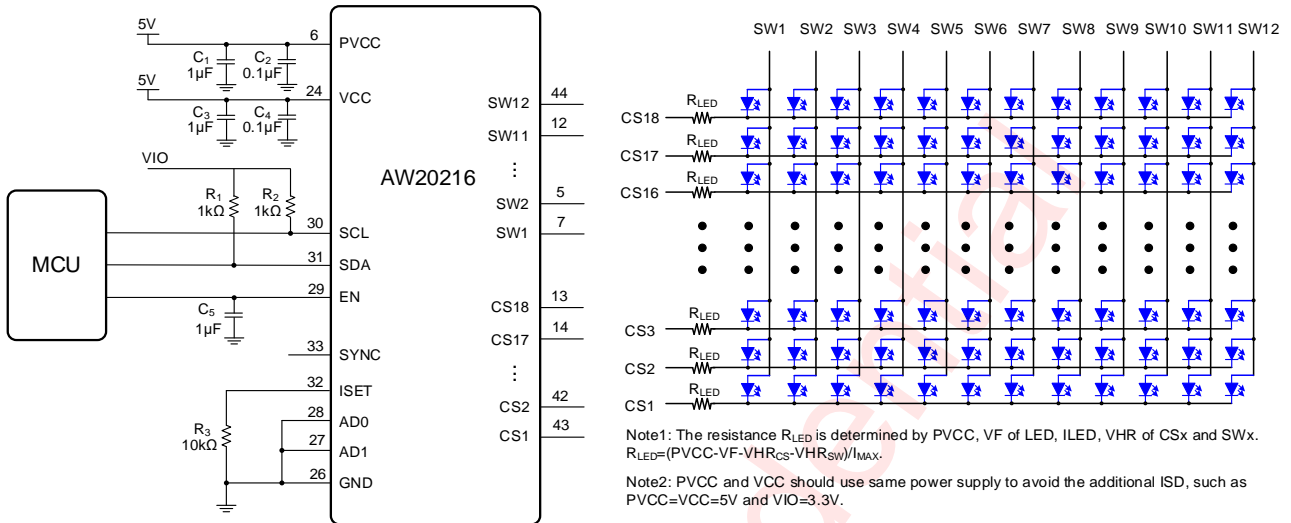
5V
$C_1$ 1μF
$C_2$ 0.1μF
6 PVCC
5V
$C_3$ 1μF
$C_4$ 0.1μF
24 VCC
VIO
$R_1$ 1kΩ
$R_2$ 1kΩ
MCU
30 SCL
31 SDA
29 EN
$C_5$ 1μF
33 SYNC
32 ISET
$R_3$ 10kΩ
28 AD0
27 AD1
26 GND
AW20216
SW12 44
SW11 12
⋮
SW2 5
SW1 7
CS18 13
CS17 14
⋮
CS2 42
CS1 43

SW1 SW2 SW3 SW4 SW5 SW6 SW7 SW8 SW9 SW10 SW11 SW12
$R_{LED}$ CS18
$R_{LED}$ CS17
$R_{LED}$ CS16
$R_{LED}$ CS3
$R_{LED}$ CS2
$R_{LED}$ CS1

Note1: The resistance $R_{LED}$ is determined by PVCC, VF of LED, ILED, VHR of CSx and SWx. $R_{LED}$=(PVCC-VF-$VHR_{CS}$-$VHR_{SW}$)/$I_{MAX}$.

Note2: PVCC and VCC should use same power supply to avoid the additional ISD, such as PVCC=VCC=5V and VIO=3.3V.